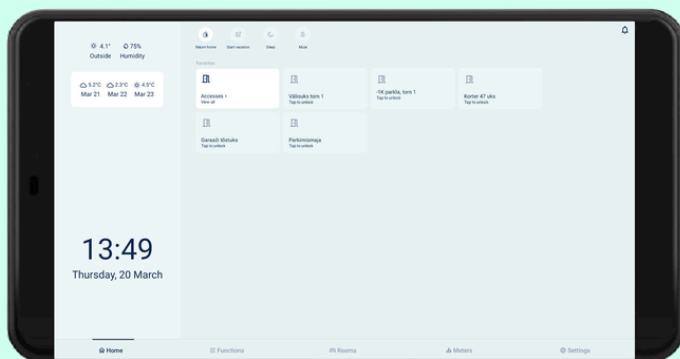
4.1° Outside
75% Humidity

5.2°C Mar 21
2.3°C Mar 22
4.5°C Mar 23

13:49
Thursday, 20 March

Return home
Start vacation
Sleep
Mute

Favorites

Accesses ›
View all

Välisuks torn 1
Tap to unlock

-1K parkla, torn 1
Tap to unlock

Korter 47 uks
Tap to unlock

Garaaži tõstuks
Tap to unlock

Parkimismaja
Tap to unlock

Home
Functions
Rooms
Meters
Settings